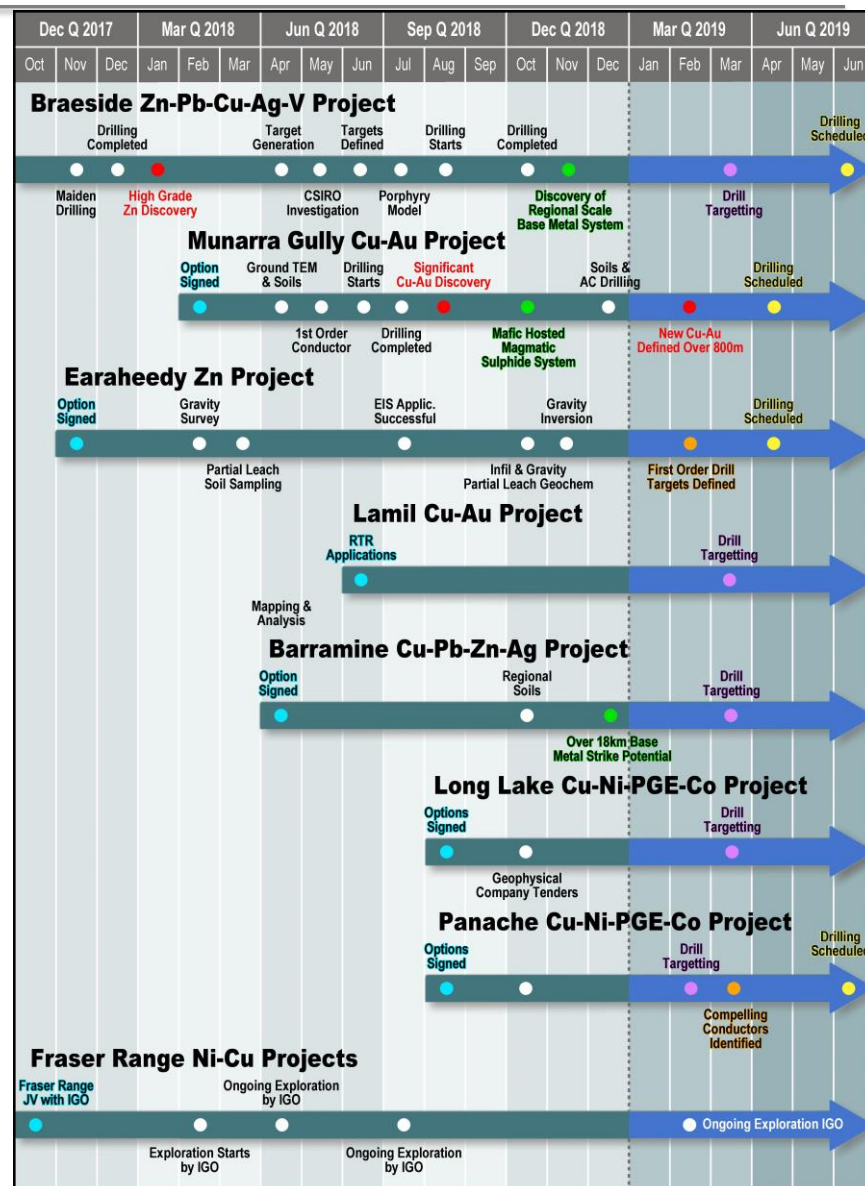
Dec Q 2017 | Mar Q 2018 | Jun Q 2018 | Sep Q 2018 | Dec Q 2018 | Mar Q 2019 | Jun Q 2019

Oct | Nov | Dec | Jan | Feb | Mar | Apr | May | Jun | Jul | Aug | Sep | Oct | Nov | Dec | Jan | Feb | Mar | Apr | May | Jun

Braeside Zn-Pb-Cu-Ag-V Project

Drilling Completed
Target Generation
Targets Defined
Drilling Starts
Drilling Completed
Drilling Scheduled
Maiden Drilling
High Grade Zn Discovery
CSIRO Investigation
Porphyry Model
Discovery of Regional Scale Base Metal System
Drill Targetting

Munarra Gully Cu-Au Project

Option Signed
Ground TEM & Soils
Drilling Starts
Significant Cu-Au Discovery
Soils & AC Drilling
Drilling Scheduled
1st Order Conductor
Drilling Completed
Mafic Hosted Magmatic Sulphide System
New Cu-Au Defined Over 800m

Earaheedy Zn Project

Option Signed
Gravity Survey
EIS Applic. Successful
Gravity Inversion
Drilling Scheduled
Partial Leach Soil Sampling
Infil & Gravity Partial Leach Geochem
First Order Drill Targets Defined

Lamil Cu-Au Project

RTR Applications
Drill Targetting
Mapping & Analysis

Barramine Cu-Pb-Zn-Ag Project

Option Signed
Regional Soils
Drill Targetting
Over 18km Base Metal Strike Potential

Long Lake Cu-Ni-PGE-Co Project

Options Signed
Drill Targetting
Geophysical Company Tenders

Panache Cu-Ni-PGE-Co Project

Options Signed
Drill Targetting
Drilling Schedule
Compelling Conductors Identified

Fraser Range Ni-Cu Projects

Fraser Range JV with IGO
Ongoing Exploration by IGO
Exploration Starts by IGO
Ongoing Exploration by IGO
Ongoing Exploration IGO